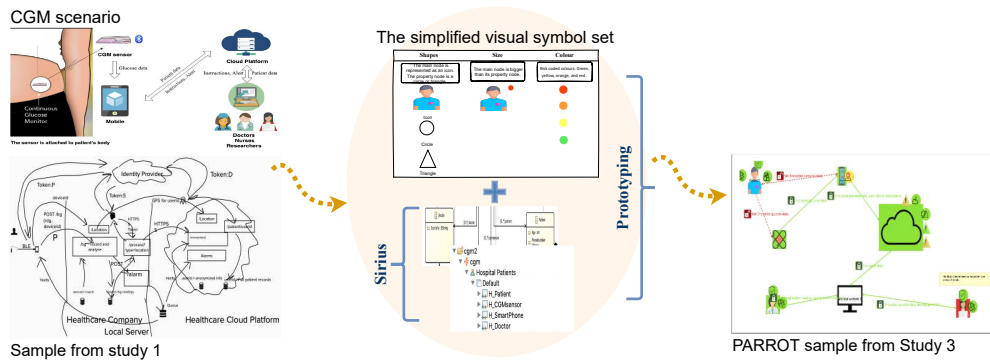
CGM scenario

CGM sensor

Glucose data

Mobile

Continuous Glucose Monitor

The sensor is attached to patient's body

Cloud Platform

Patient data

Instructions, Alert

Instructions, Alert

Patient data

Doctors Nurses Researchers

Identity Provider

Token:P

Token:S

Token:D

POST /bg (bfg, deviceid)

BLE

GPS for users

HTTPS

HTTPS

Location

Alarms

Healthcare Company

Local Server

Healthcare Cloud Platform

Sample from study 1

The simplified visual symbol set

| Shapes | Size | Colour |
|---|---|---|
| The main node is represented as an icon. The property node is a shape. | The main node is bigger than its property node. | Traffic-coded colours: Green, yellow, orange, and red. |

Icon

Circle

Triangle

+

Sirius

cgm2

cgm

Hospital Patients

Default

H_Patient

H_CGMsensor

H_SmartPhone

H_Doctor

Prototyping

PARROT sample from Study 3